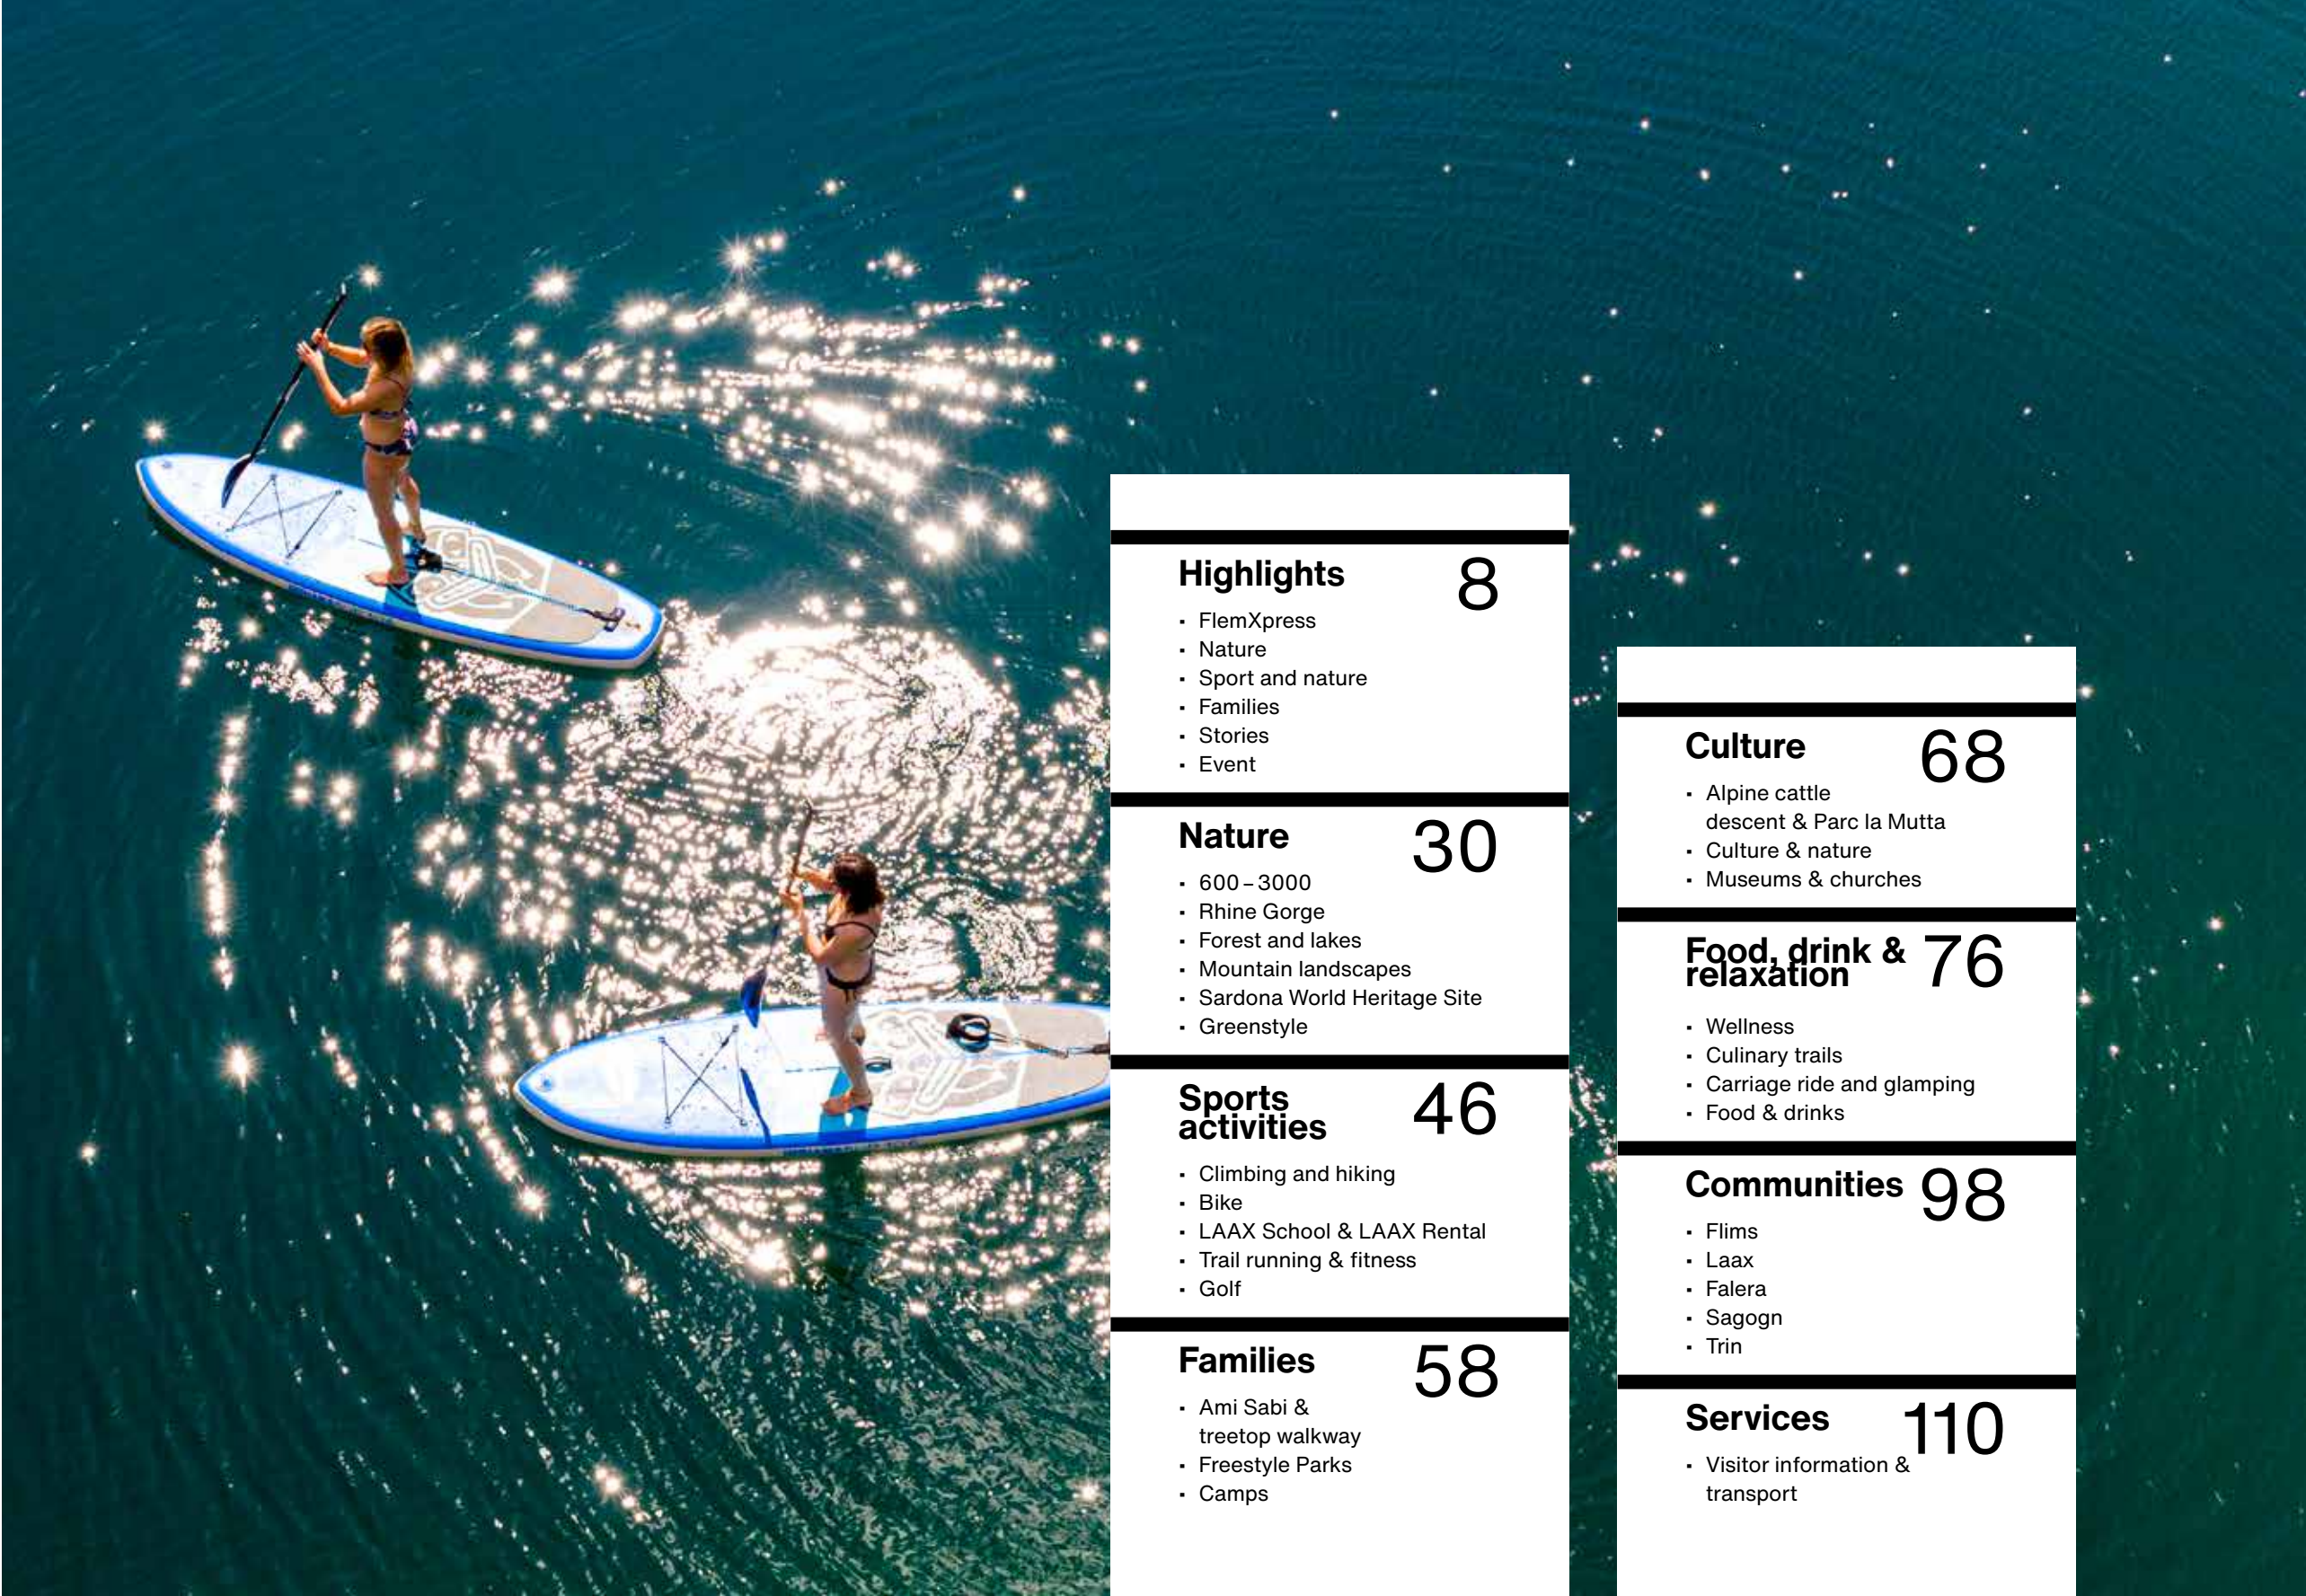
Highlights 8

- FlemXpress
- Nature
- Sport and nature
- Families
- Stories
- Event

Nature 30

- 600 – 3000
- Rhine Gorge
- Forest and lakes
- Mountain landscapes
- Sardona World Heritage Site
- Greenstyle

Sports activities 46

- Climbing and hiking
- Bike
- LAAX School & LAAX Rental
- Trail running & fitness
- Golf

Families 58

- Ami Sabi & treetop walkway
- Freestyle Parks
- Camps

Culture 68

- Alpine cattle descent & Parc la Mutta
- Culture & nature
- Museums & churches

Food, drink & relaxation 76

- Wellness
- Culinary trails
- Carriage ride and glamping
- Food & drinks

Communities 98

- Flims
- Laax
- Falera
- Sagogn
- Trin

Services 110

- Visitor information & transport